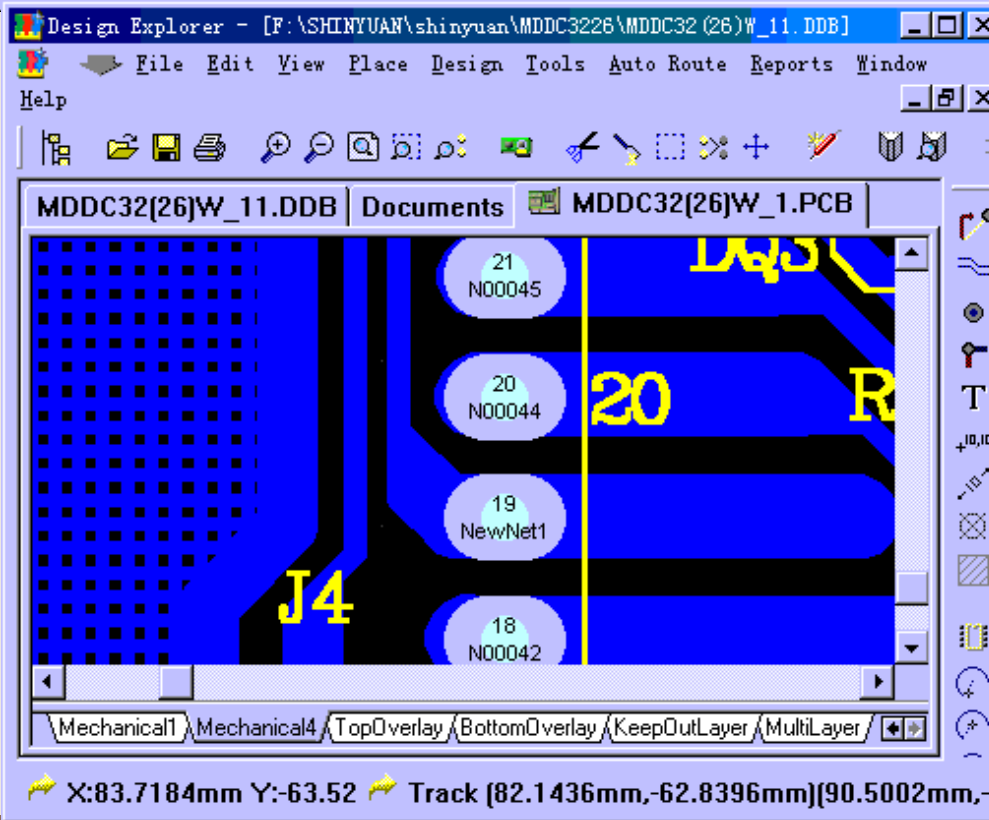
Design Explorer - [F:\SHINYUAN\shinyuan\MDDC3226\MDDC32(26)W_11.DDB]

File Edit View Place Design Tools Auto Route Reports Window Help

MDDC32(26)W_11.DDB | Documents | MDDC32(26)W_1.PCB

21
N00045

20
N00044

19
NewNet1

18
N00042

DQ3

20

R

J4

T

Mechanical1 | Mechanical4 | TopOverlay | BottomOverlay | KeepOutLayer | MultiLayer

X:83.7184mm Y:-63.52 Track (82.1436mm,-62.8396mm)(90.5002mm,-